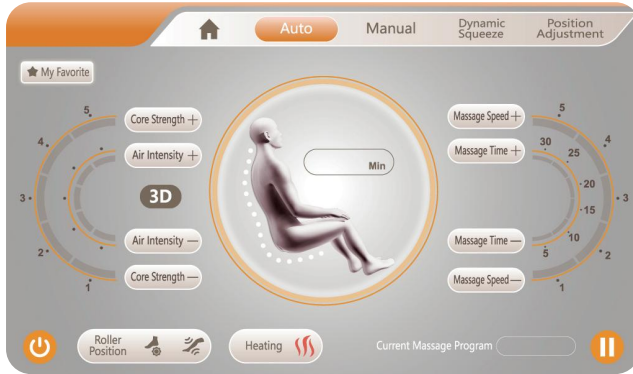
Auto
Manual
Dynamic Squeeze
Position Adjustment

My Favorite

5
4
3
2
1
Core Strength +
Air Intensity +
3D
Air Intensity —
Core Strength —

Min

Massage Speed +
Massage Time +
Massage Time —
Massage Speed —
5
4
3
2
1
30
25
20
15
10
5

Roller Position
Heating
Current Massage Program